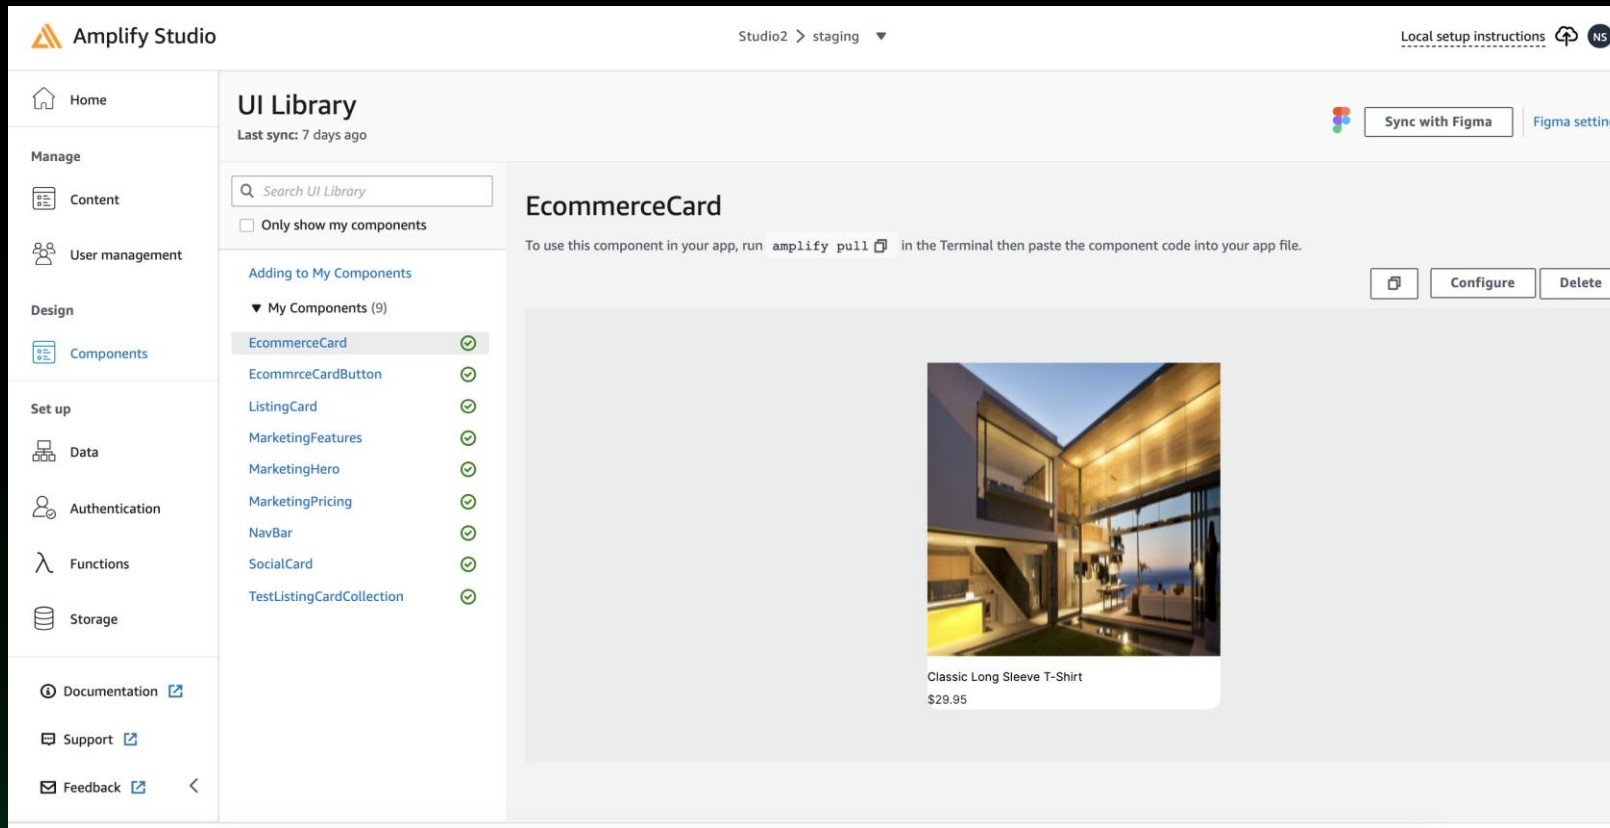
Amplify Studio

Studio2 > staging

Local setup instructions

NS

Home

Manage

Content

User management

Design

Components

Set up

Data

Authentication

Functions

Storage

Documentation

Support

Feedback

UI Library

Last sync: 7 days ago

Sync with Figma

Figma settin

Search UI Library

Only show my components

Adding to My Components

My Components (9)

EcommerceCard

EcommrceCardButton

ListingCard

MarketingFeatures

MarketingHero

MarketingPricing

NavBar

SocialCard

TestListingCardCollection

EcommerceCard

To use this component in your app, run `amplify pull` in the Terminal then paste the component code into your app file.

Configure

Delete

Classic Long Sleeve T-Shirt

$29.95